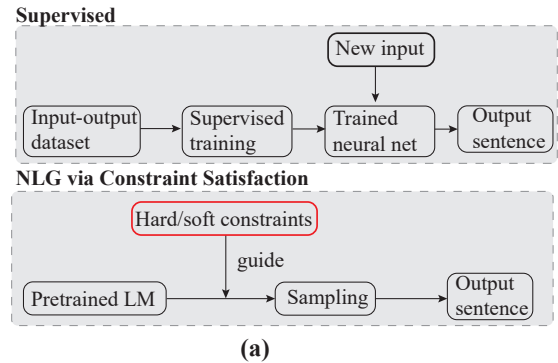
Supervised

New input

Input-output dataset

Supervised training

Trained neural net

Output sentence

NLG via Constraint Satisfaction

Hard/soft constraints

guide

Pretrained LM

Sampling

Output sentence

(a)